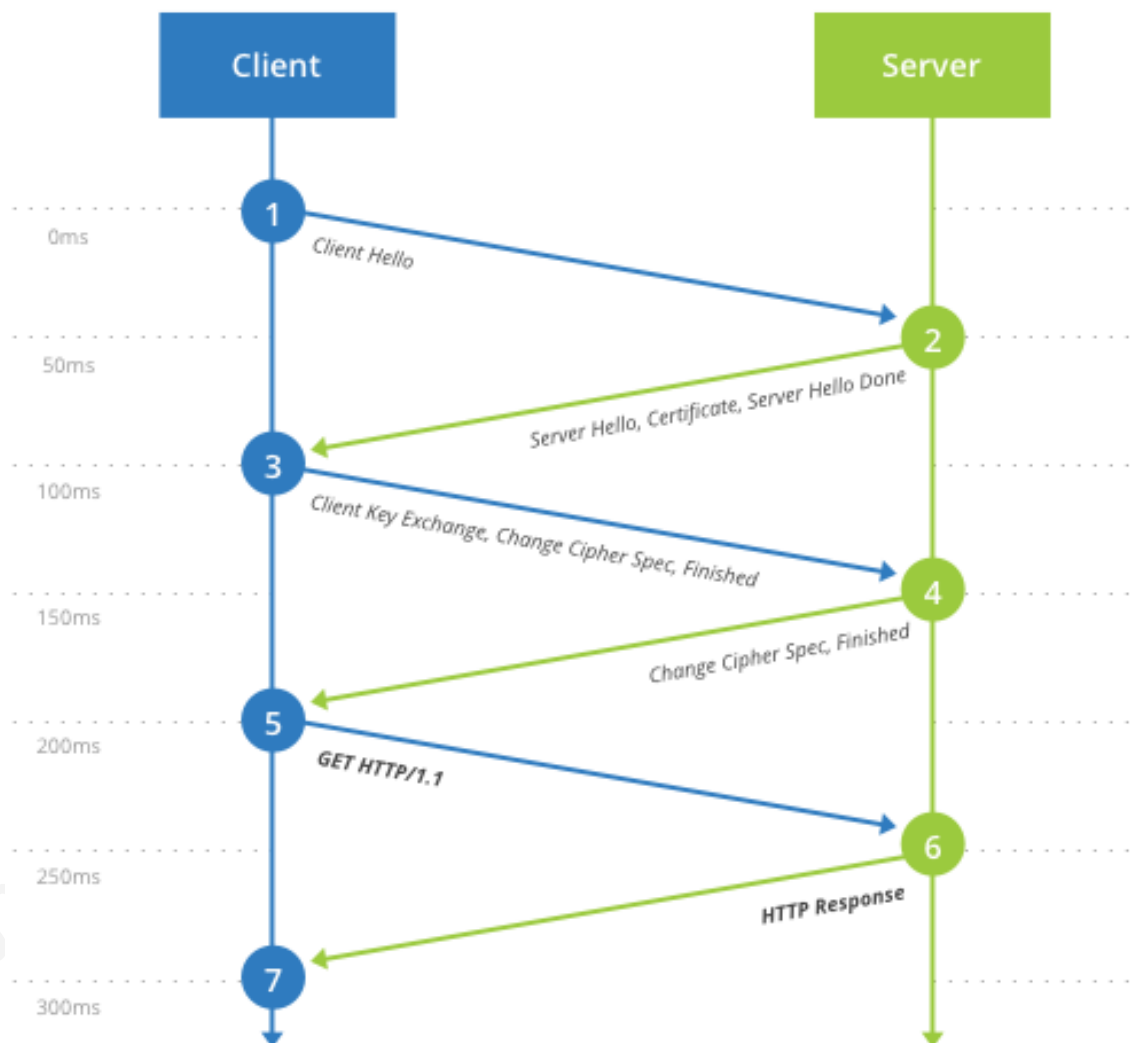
Client

Server

1

0ms

Client Hello

2

50ms

Server Hello, Certificate, Server Hello Done

3

100ms

Client Key Exchange, Change Cipher Spec, Finished

4

150ms

Change Cipher Spec, Finished

5

200ms

GET HTTP/1.1

6

250ms

HTTP Response

7

300ms